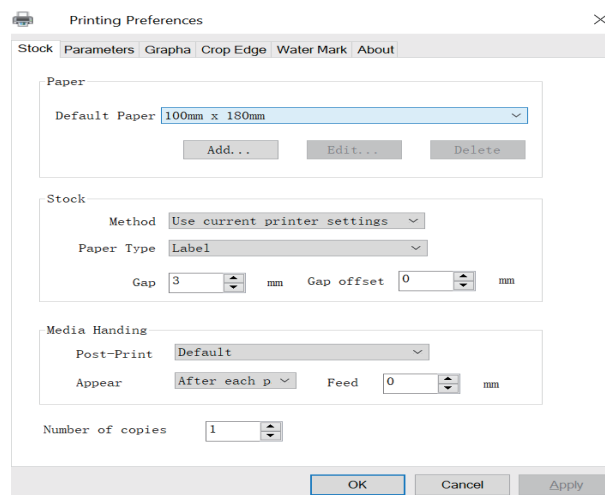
Printing Preferences

Stock Parameters Grapha Crop Edge Water Mark About

Paper

Default Paper 100mm x 180mm

Add... Edit... Delete

Stock

Method Use current printer settings

Paper Type Label

Gap 3 mm Gap offset 0 mm

Media Handing

Post-Print Default

Appear After each p Feed 0 mm

Number of copies 1

OK Cancel Apply